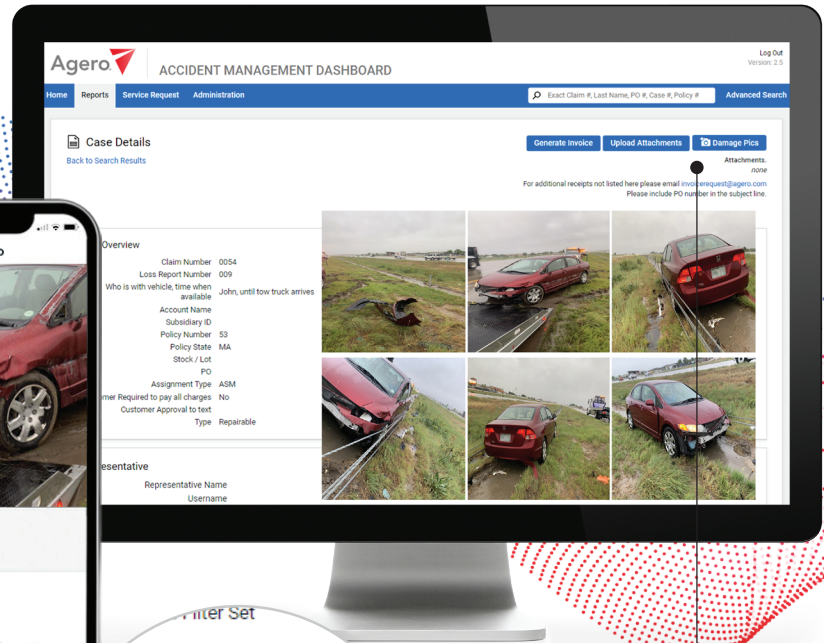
Agero

ACCIDENT MANAGEMENT DASHBOARD

Log Out
Version: 2.5

Home Reports Service Request Administration

Exact Claim #, Last Name, PO #, Case #, Policy #

Advanced Search

Case Details

Back to Search Results

Generate Invoice Upload Attachments Damage Pics

Attachments.
none

For additional receipts not listed here please email invoicerequest@agero.com
Please include PO number in the subject line.

Overview

Claim Number 0054
Loss Report Number 009
Who is with vehicle, time when available John, until tow truck arrives
Account Name
Subsidiary ID
Policy Number 53
Policy State MA
Stock / Lot
PO
Assignment Type ASM
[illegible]mer Required to pay all charges No
Customer Approval to text
Type Repairable

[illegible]resentative

Representative Name
Username

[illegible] Filter Set